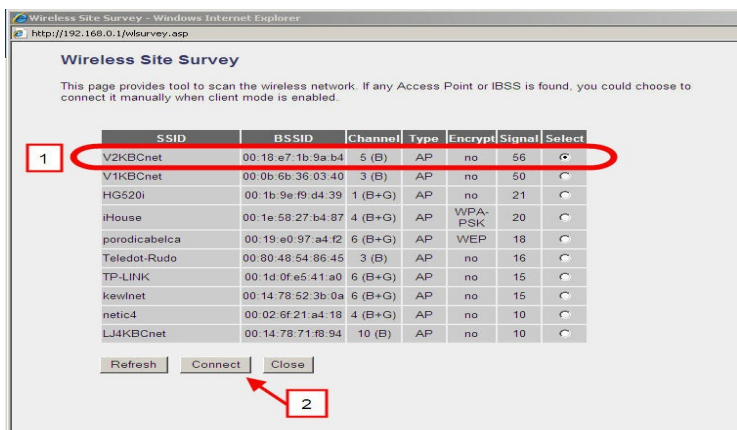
Wireless Site Survey - Windows Internet Explorer

http://192.168.0.1/wlsurvey.asp

Wireless Site Survey

This page provides tool to scan the wireless network. If any Access Point or IBSS is found, you could choose to connect it manually when client mode is enabled.

| SSID | BSSID | Channel | Type | Encrypt | Signal | Select |
|---|---|---|---|---|---|---|
| V2KBCnet | 00:18:e7:1b:9a:b4 | 5 (B) | AP | no | 56 | ⦿ |
| V1KBCnet | 00:0b:6b:36:03:40 | 3 (B) | AP | no | 50 | ○ |
| HG520i | 00:1b:9e:f9:d4:39 | 1 (B+G) | AP | no | 21 | ○ |
| iHouse | 00:1e:58:27:b4:87 | 4 (B+G) | AP | WPA-PSK | 20 | ○ |
| porodicabelca | 00:19:e0:97:a4:f2 | 6 (B+G) | AP | WEP | 18 | ○ |
| Teledot-Rudo | 00:80:48:54:86:45 | 3 (B) | AP | no | 16 | ○ |
| TP-LINK | 00:1d:0f:e5:41:a0 | 6 (B+G) | AP | no | 15 | ○ |
| kewlnet | 00:14:78:52:3b:0a | 6 (B+G) | AP | no | 15 | ○ |
| netic4 | 00:02:6f:21:a4:18 | 4 (B+G) | AP | no | 10 | ○ |
| LJ4KBCnet | 00:14:78:71:f8:94 | 10 (B) | AP | no | 10 | ○ |

1

Refresh Connect Close

2